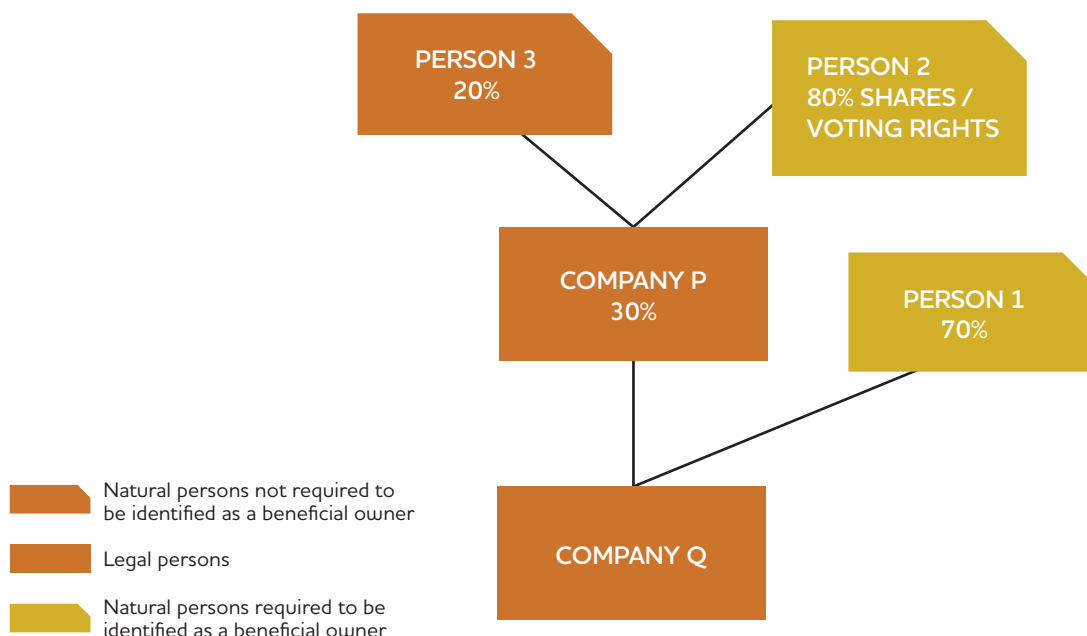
PERSON 3
20%

PERSON 2
80% SHARES / VOTING RIGHTS

COMPANY P
30%

PERSON 1
70%

COMPANY Q

Natural persons not required to be identified as a beneficial owner

Legal persons

Natural persons required to be identified as a beneficial owner